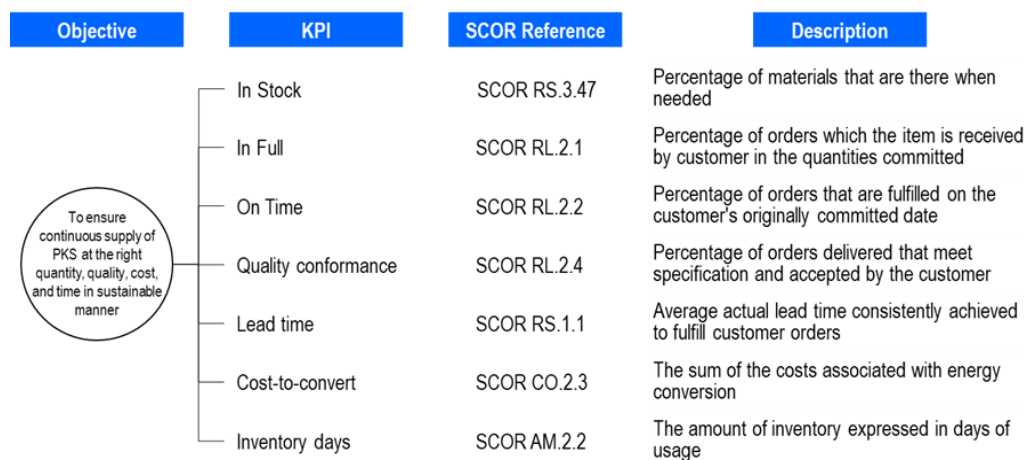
| Objective | KPI | SCOR Reference | Description |
|---|---|---|---|
| To ensure continuous supply of PKS at the right quantity, quality, cost, and time in sustainable manner | In Stock | SCOR RS.3.47 | Percentage of materials that are there when needed |
| | In Full | SCOR RL.2.1 | Percentage of orders which the item is received by customer in the quantities committed |
| | On Time | SCOR RL.2.2 | Percentage of orders that are fulfilled on the customer's originally committed date |
| | Quality conformance | SCOR RL.2.4 | Percentage of orders delivered that meet specification and accepted by the customer |
| | Lead time | SCOR RS.1.1 | Average actual lead time consistently achieved to fulfill customer orders |
| | Cost-to-convert | SCOR CO.2.3 | The sum of the costs associated with energy conversion |
| | Inventory days | SCOR AM.2.2 | The amount of inventory expressed in days of usage |